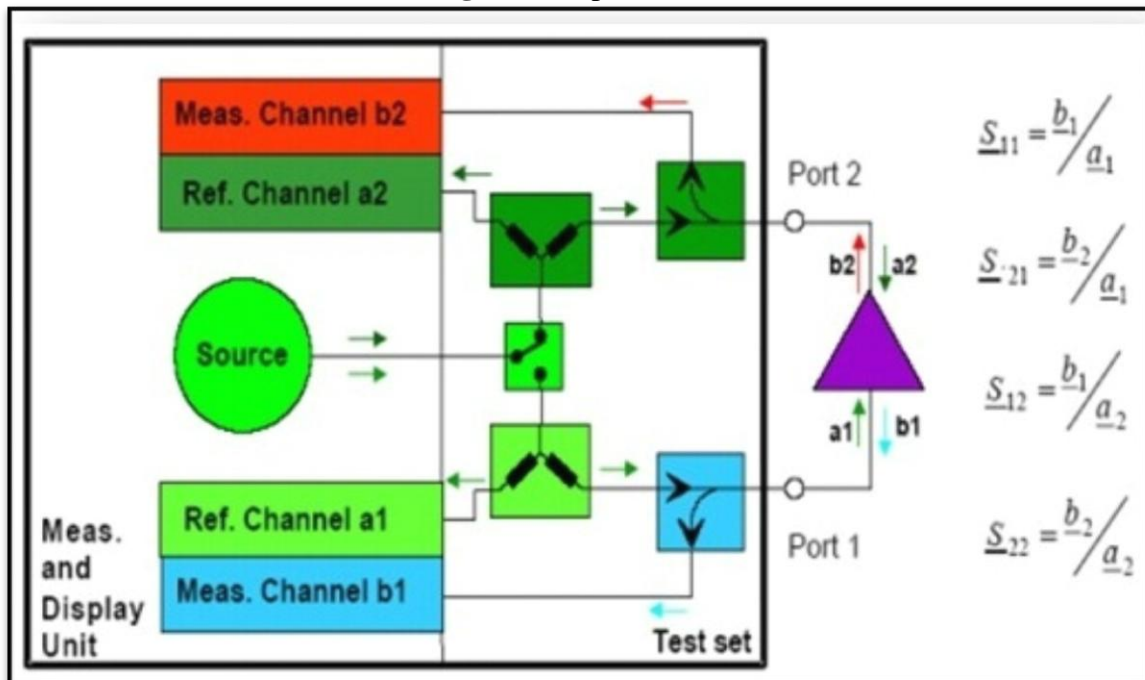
Meas. Channel b2

Ref. Channel a2

Source

Ref. Channel a1

Meas. Channel b1

Meas. and Display Unit

Test set

Port 2

Port 1

b2

a2

a1

b1

$\underline{S}_{11} = \underline{b}_1 / \underline{a}_1$

$\underline{S}_{21} = \underline{b}_2 / \underline{a}_1$

$\underline{S}_{12} = \underline{b}_1 / \underline{a}_2$

$\underline{S}_{22} = \underline{b}_2 / \underline{a}_2$